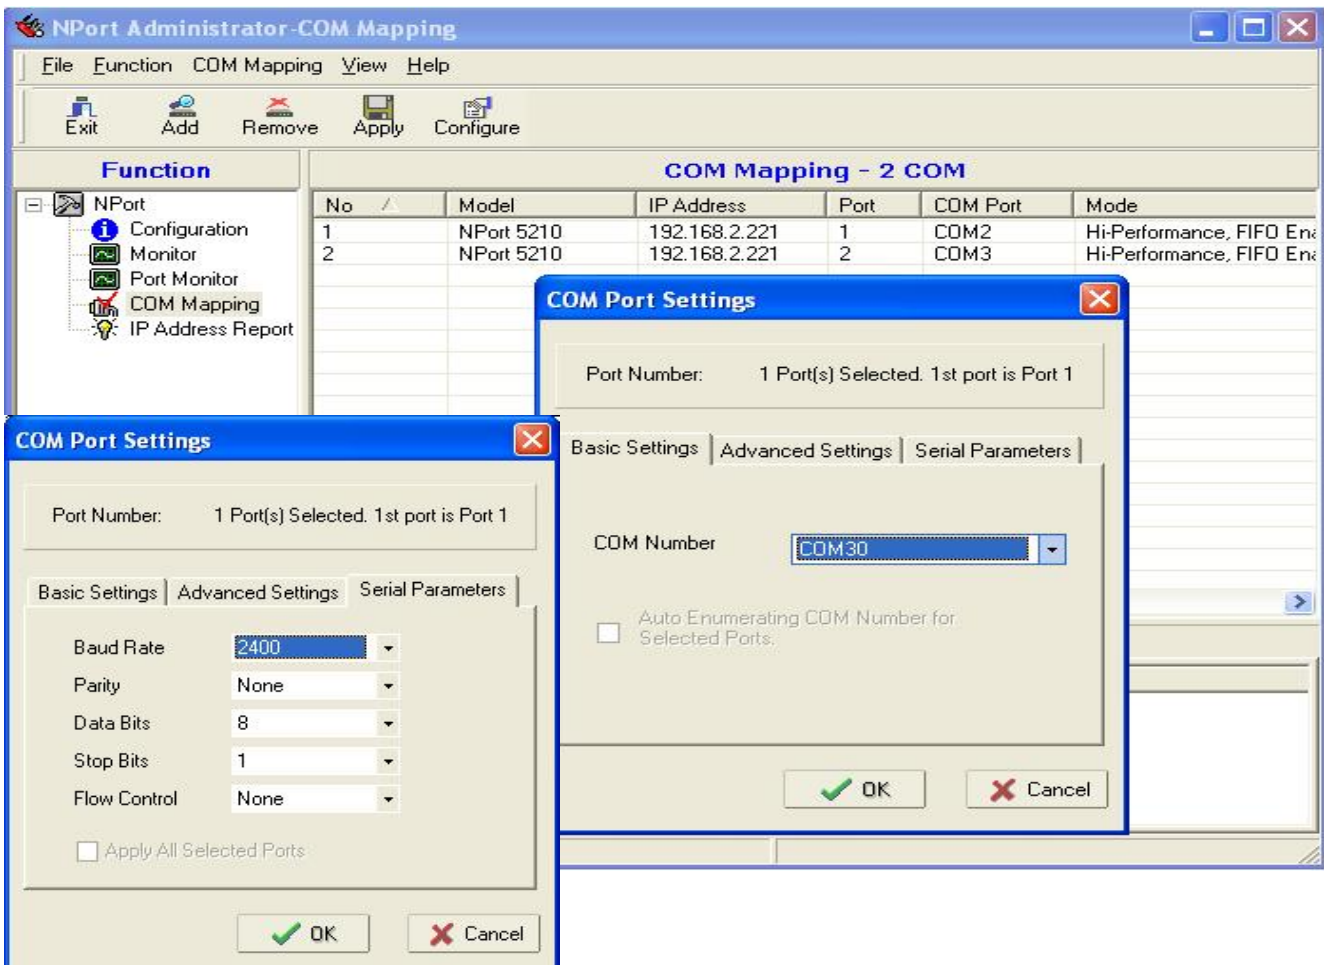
NPort Administrator-COM Mapping

File Function COM Mapping View Help

Exit Add Remove Apply Configure

Function

NPort
Configuration
Monitor
Port Monitor
COM Mapping
IP Address Report

COM Mapping - 2 COM

| No | Model | IP Address | Port | COM Port | Mode |
|---|---|---|---|---|---|
| 1 | NPort 5210 | 192.168.2.221 | 1 | COM2 | Hi-Performance, FIFO Ena |
| 2 | NPort 5210 | 192.168.2.221 | 2 | COM3 | Hi-Performance, FIFO Ena |

COM Port Settings

Port Number: 1 Port(s) Selected. 1st port is Port 1

Basic Settings | Advanced Settings | Serial Parameters

COM Number COM30

Auto Enumerating COM Number for Selected Ports

OK Cancel

COM Port Settings

Port Number: 1 Port(s) Selected. 1st port is Port 1

Basic Settings | Advanced Settings | Serial Parameters

Baud Rate 2400
Parity None
Data Bits 8
Stop Bits 1
Flow Control None

Apply All Selected Ports

OK Cancel